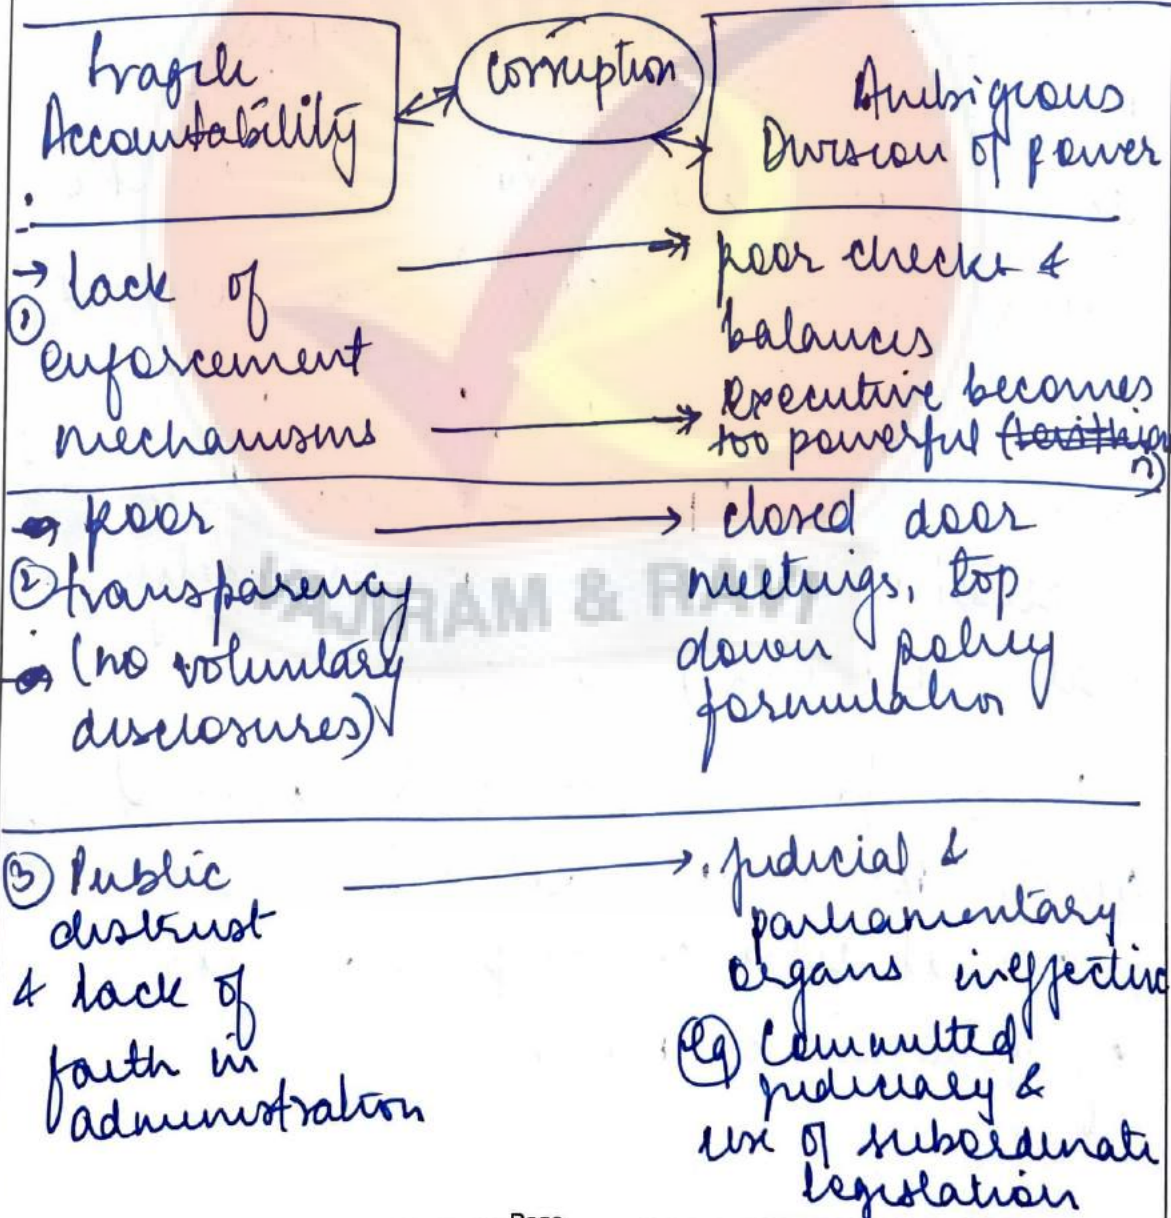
Fragile Accountability

corruption

Ambiguous Division of power

→ lack of ① enforcement mechanisms → poor checks & balances → Executive becomes too powerful ~~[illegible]~~

→ poor ② transparency → (no voluntary disclosures) → closed door meetings, top down policy formulation

③ Public distrust & lack of faith in administration → judicial & parliamentary organs ineffective (eg) Committed judiciary & use of subordinate legislation

RAJIRAM & RAVI

Page